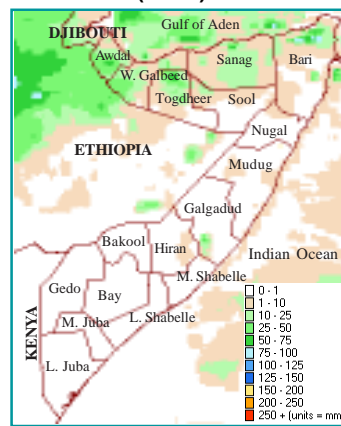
DJIBOUTI
Gulf of Aden
Awdal
W. Galbeed
Sanag
Bari
Togdheer
Sool
Nugal
ETHIOPIA
Mudug
Galgadud
Bakool
Hiran
Indian Ocean
M. Shabelle
Gedo
Bay
KENYA
M. Juba
L. Shabelle
L. Juba
0 - 1
1 - 10
10 - 25
25 - 50
50 - 75
75 - 100
100 - 125
125 - 150
150 - 200
200 - 250
250 + (units = mm